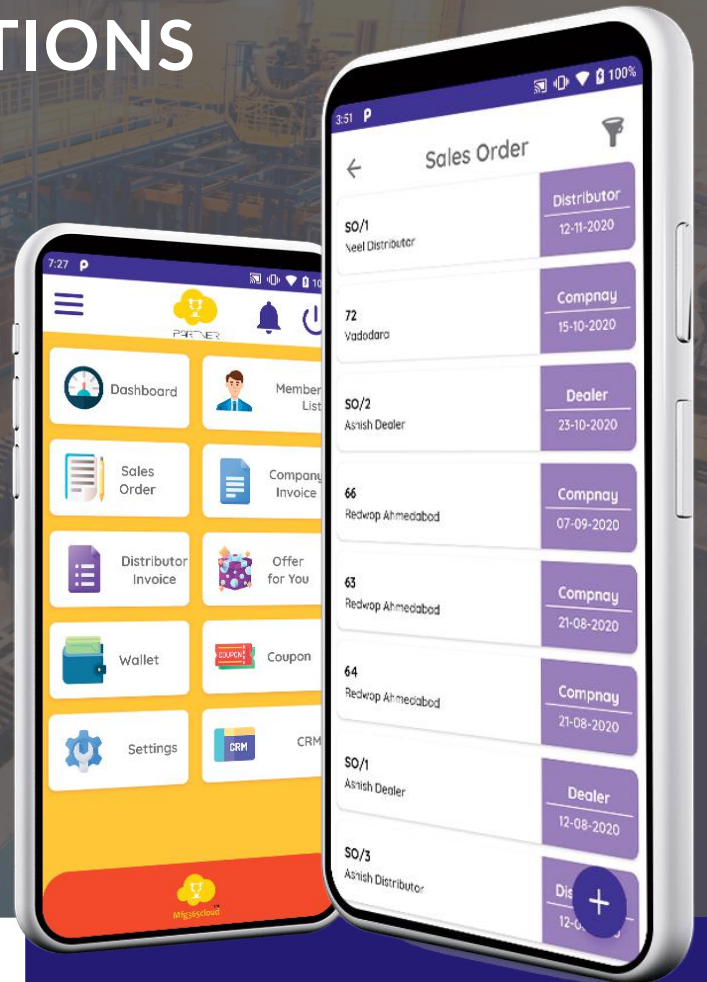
TIONS

7:27 P

PARTNER

Dashboard

Member List

Sales Order

Company Invoice

Distributor Invoice

Offer for You

Wallet

COUPON

Coupon

Settings

CRM

CRM

Mfgsscloud

3:51 P

100%

Sales Order

SO/1
Neel Distributor

Distributor
12-11-2020

72
Vadodara

Compnay
15-10-2020

SO/2
Ashish Dealer

Dealer
23-10-2020

66
Redwop Ahmedabad

Compnay
07-09-2020

63
Redwop Ahmedabad

Compnay
21-08-2020

64
Redwop Ahmedabad

Compnay
21-08-2020

SO/1
Ashish Dealer

Dealer
12-08-2020

SO/3
Ashish Distributor

Dis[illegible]
12-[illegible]

+